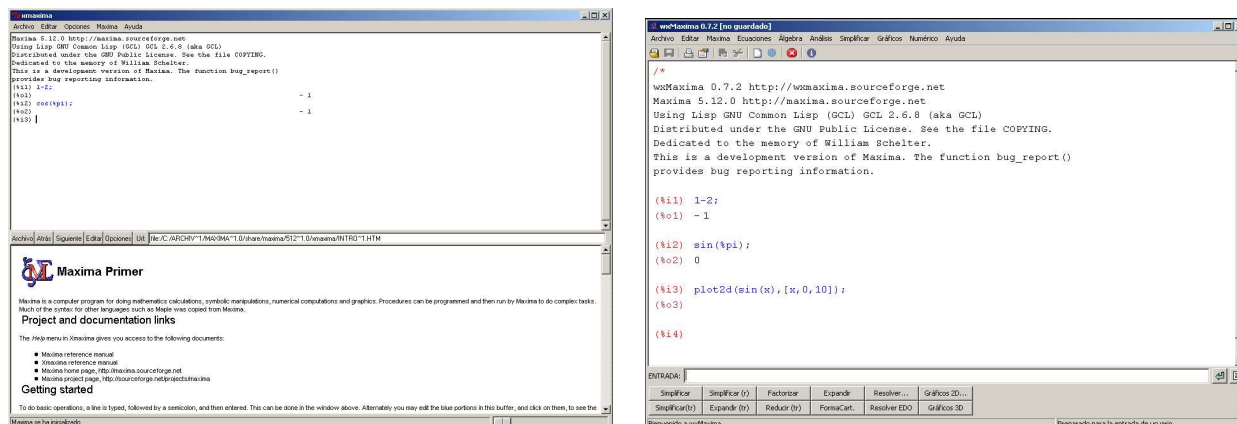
xmaxima

Archivo Editar Opciones Maxima Ayuda

Maxima 5.12.0 http://maxima.sourceforge.net
Using Lisp GNU Common Lisp (GCL) GCL 2.6.8 (aka GCL)
Distributed under the GNU Public License. See the file COPYING.
Dedicated to the memory of William Schelter.
This is a development version of Maxima. The function bug_report()
provides bug reporting information.
(%i1) 1-2;
(%o1) - 1
(%i2) cos(%pi);
(%o2) - 1
(%i3)

Archivo Atrás Siguiente Editar Opciones Url: file:/C:/ARCHIV~1/MAXIMA~1.0/share/maxima/512~1.0/xmaxima/INTRO~1.HTM

Maxima Primer

Maxima is a computer program for doing mathematics calculations, symbolic manipulations, numerical computations and graphics. Procedures can be programmed and then run by Maxima to do complex tasks. Much of the syntax for other languages such as Maple was copied from Maxima.

Project and documentation links

The Help menu in Xmaxima gives you access to the following documents:

- Maxima reference manual
- Xmaxima reference manual
- Maxima home page, http://maxima.sourceforge.net
- Maxima project page, http://sourceforge.net/projects/maxima

Getting started

To do basic operations, a line is typed, followed by a semicolon, and then entered. This can be done in the window above. Alternately you may edit the blue portions in this buffer, and click on them, to see the

Maxima se ha inicializado

wxMaxima 0.7.2 [no guardado]

Archivo Editar Maxima Ecuaciones Álgebra Análisis Simplificar Gráficos Numérico Ayuda

/*
wxMaxima 0.7.2 http://wxmaxima.sourceforge.net
Maxima 5.12.0 http://maxima.sourceforge.net
Using Lisp GNU Common Lisp (GCL) GCL 2.6.8 (aka GCL)
Distributed under the GNU Public License. See the file COPYING.
Dedicated to the memory of William Schelter.
This is a development version of Maxima. The function bug_report()
provides bug reporting information.

(%i1) 1-2;
(%o1) - 1

(%i2) sin(%pi);
(%o2) 0

(%i3) plot2d(sin(x),[x,0,10]);
(%o3)

(%i4)

ENTRADA:

| Simplificar | Simplificar (r) | Factorizar | Expandir | Resolver... | Gráficos 2D... |
|---|---|---|---|---|---|
| Simplificar(tr) | Expandir (tr) | Reducir (tr) | FormaCart. | Resolver EDO | Gráficos 3D |

Bienvenido a wxMaxima

Preparado para la entrada de un usuario